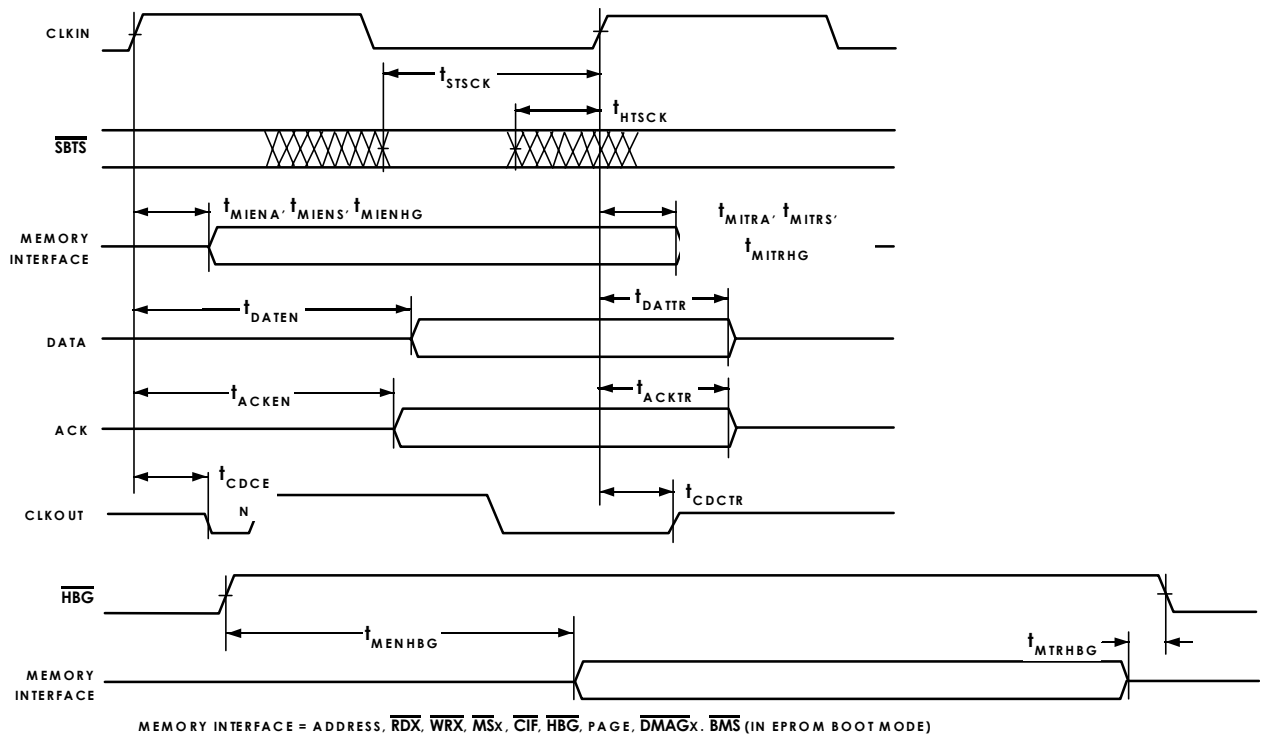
CLKIN

$t_{STSCK}$

$t_{HTSCK}$

$\overline{SBTS}$

$t_{MIENA}$, $t_{MIENS}$, $t_{MIENHG}$

$t_{MITRA}$, $t_{MITRS}$, $t_{MITRHG}$

MEMORY INTERFACE

$t_{DATEN}$

$t_{DATTR}$

DATA

$t_{ACKEN}$

$t_{ACKTR}$

ACK

$t_{CDCEN}$

$t_{CDCTR}$

CLKOUT

$\overline{HBG}$

$t_{MENHBG}$

$t_{MTRHBG}$

MEMORY INTERFACE

MEMORY INTERFACE = ADDRESS, $\overline{RDX}$, $\overline{WRX}$, $\overline{MS}$x, $\overline{CIF}$, $\overline{HBG}$, PAGE, $\overline{DMAG}$x. $\overline{BMS}$ (IN EPROM BOOT MODE)